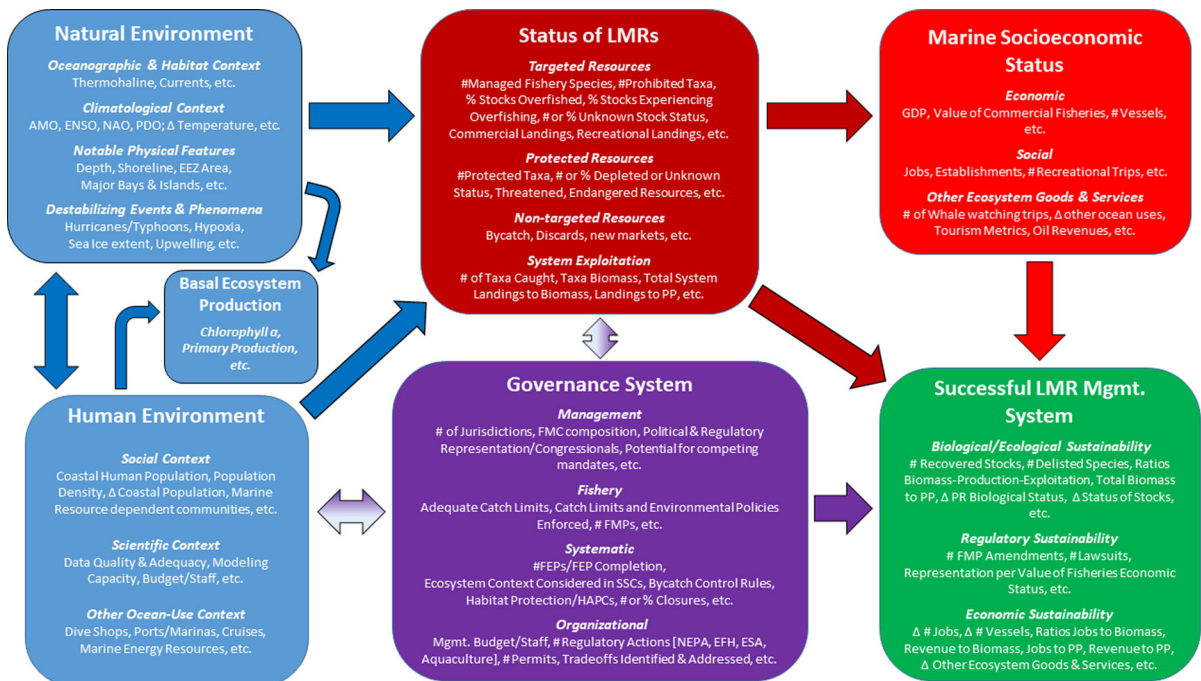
Natural Environment

Oceanographic & Habitat Context
Thermohaline, Currents, etc.

Climatological Context
AMO, ENSO, NAO, PDO; Δ Temperature, etc.

Notable Physical Features
Depth, Shoreline, EEZ Area, Major Bays & Islands, etc.

Destabilizing Events & Phenomena
Hurricanes/Typhoons, Hypoxia, Sea Ice extent, Upwelling, etc.

Basal Ecosystem Production

Chlorophyll a, Primary Production, etc.

Human Environment

Social Context
Coastal Human Population, Population Density, Δ Coastal Population, Marine Resource dependent communities, etc.

Scientific Context
Data Quality & Adequacy, Modeling Capacity, Budget/Staff, etc.

Other Ocean-Use Context
Dive Shops, Ports/Marinas, Cruises, Marine Energy Resources, etc.

Status of LMRs

Targeted Resources
#Managed Fishery Species, #Prohibited Taxa, % Stocks Overfished, % Stocks Experiencing Overfishing, # or % Unknown Stock Status, Commercial Landings, Recreational Landings, etc.

Protected Resources
#Protected Taxa, # or % Depleted or Unknown Status, Threatened, Endangered Resources, etc.

Non-targeted Resources
Bycatch, Discards, new markets, etc.

System Exploitation
# of Taxa Caught, Taxa Biomass, Total System Landings to Biomass, Landings to PP, etc.

Governance System

Management
# of Jurisdictions, FMC composition, Political & Regulatory Representation/Congressionals, Potential for competing mandates, etc.

Fishery
Adequate Catch Limits, Catch Limits and Environmental Policies Enforced, # FMPs, etc.

Systematic
#FEPs/FEP Completion, Ecosystem Context Considered in SSCs, Bycatch Control Rules, Habitat Protection/HAPCs, # or % Closures, etc.

Organizational
Mgmt. Budget/Staff, #Regulatory Actions [NEPA, EFH, ESA, Aquaculture], #Permits, Tradeoffs Identified & Addressed, etc.

Marine Socioeconomic Status

Economic
GDP, Value of Commercial Fisheries, #Vessels, etc.

Social
Jobs, Establishments, #Recreational Trips, etc.

Other Ecosystem Goods & Services
# of Whale watching trips, Δ other ocean uses, Tourism Metrics, Oil Revenues, etc.

Successful LMR Mgmt. System

Biological/Ecological Sustainability
# Recovered Stocks, #Delisted Species, Ratios Biomass-Production-Exploitation, Total Biomass to PP, Δ PR Biological Status, Δ Status of Stocks, etc.

Regulatory Sustainability
# FMP Amendments, #Lawsuits, Representation per Value of Fisheries Economic Status, etc.

Economic Sustainability
Δ # Jobs, Δ # Vessels, Ratios Jobs to Biomass, Revenue to Biomass, Jobs to PP, Revenue to PP, Δ Other Ecosystem Goods & Services, etc.